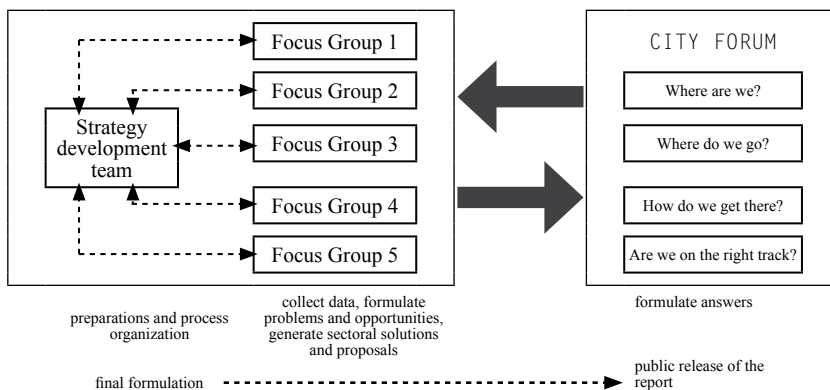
Strategy development team

Focus Group 1

Focus Group 2

Focus Group 3

Focus Group 4

Focus Group 5

CITY FORUM

Where are we?

Where do we go?

How do we get there?

Are we on the right track?

preparations and process organization

collect data, formulate problems and opportunities, generate sectoral solutions and proposals

formulate answers

final formulation

public release of the report